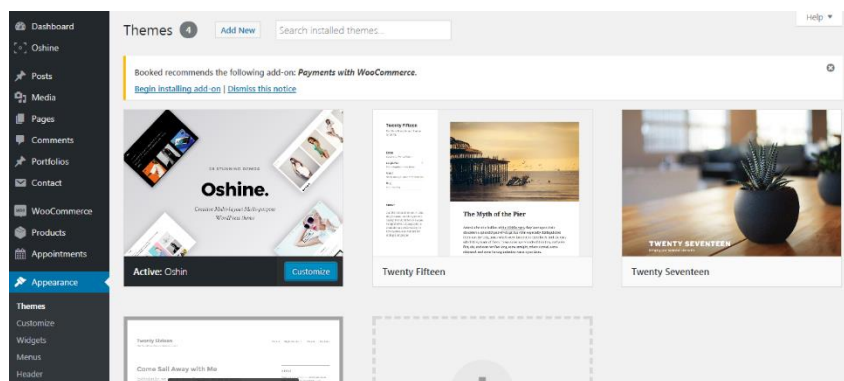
Dashboard
Oshine
Posts
Media
Pages
Comments
Portfolios
Contact
WooCommerce
Products
Appointments
Appearance
Themes
Customize
Widgets
Menus
Header

Themes 4 Add New Search installed themes...

Help ▾

Booked recommends the following add-on: Payments with WooCommerce.
Begin installing add-on | Dismiss this notice

Oshine.
Creative Multi-Layout Multi-purpose WordPress Theme
Active: Oshin
Customize

Twenty Fifteen
The Myth of the Pier
Twenty Fifteen

TWENTY SEVENTEEN
Twenty Seventeen

Twenty Sixteen
Come Sail Away with Me